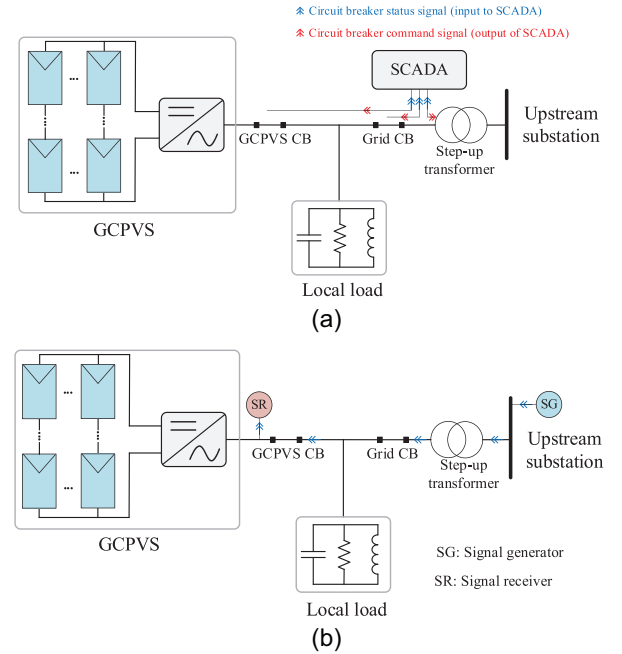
Circuit breaker status signal (input to SCADA)
Circuit breaker command signal (output of SCADA)

SCADA

GCPVS CB
Grid CB
Step-up transformer
Upstream substation
GCPVS
Local load
(a)

SR
SG
GCPVS CB
Grid CB
Step-up transformer
Upstream substation
GCPVS
Local load
SG: Signal generator
SR: Signal receiver
(b)